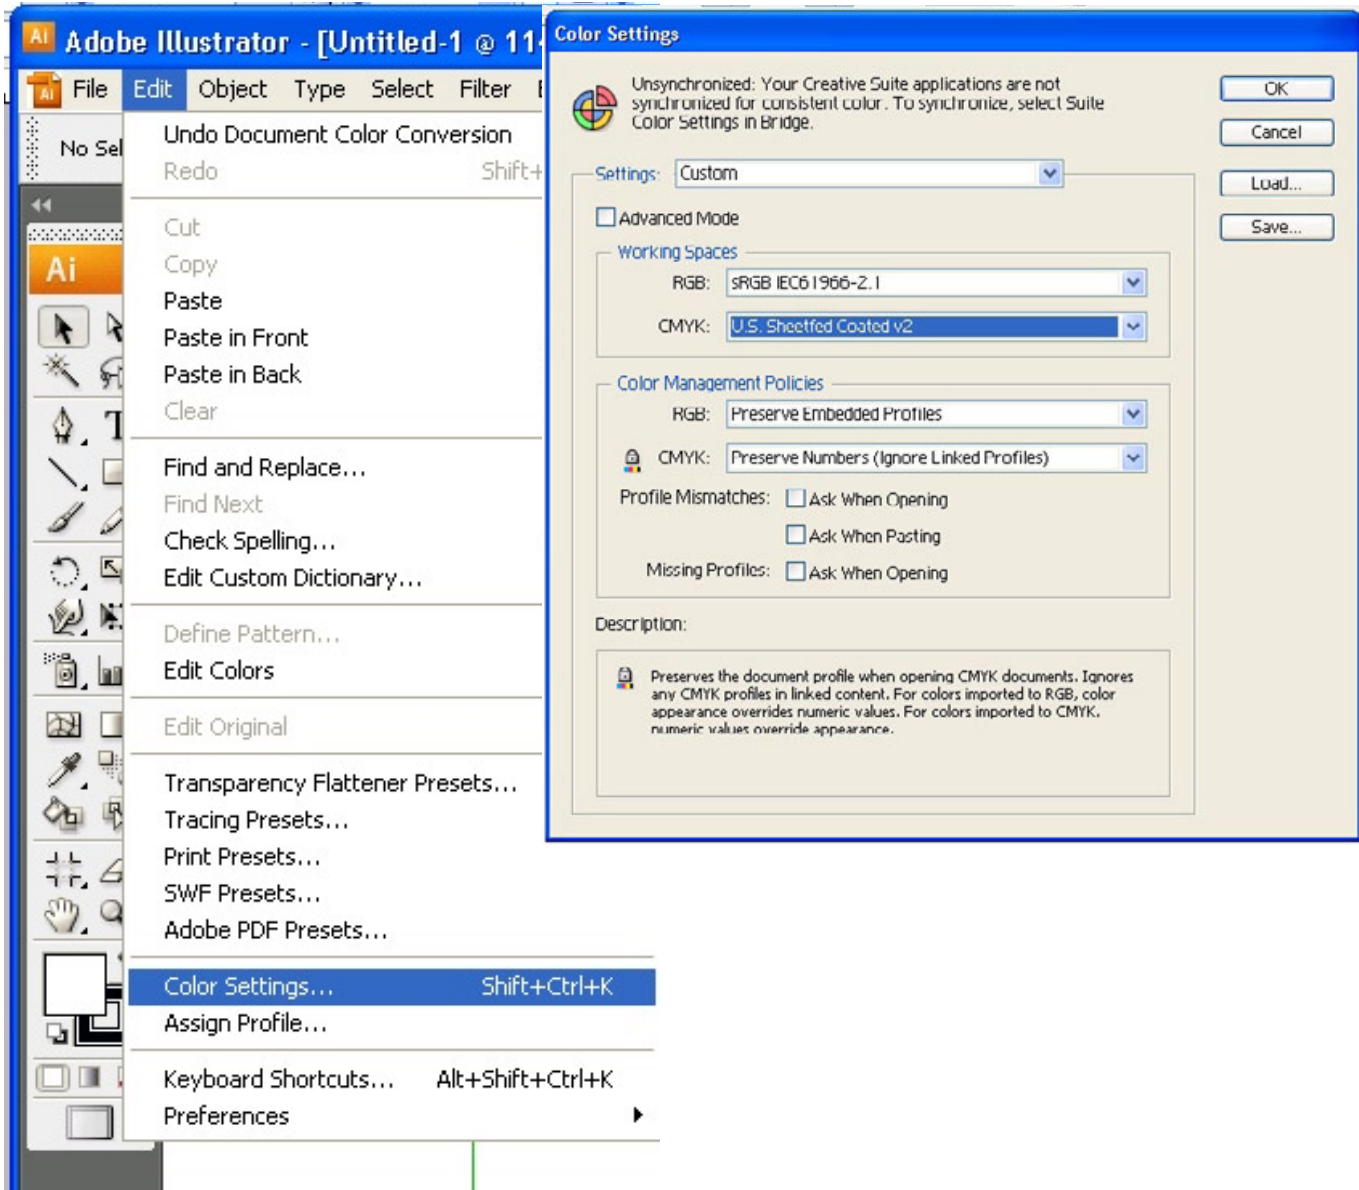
Adobe Illustrator - [Untitled-1 @ 11

File Edit Object Type Select Filter

No Sel

Ai

Undo Document Color Conversion
Redo Shift+

Cut
Copy
Paste
Paste in Front
Paste in Back
Clear

Find and Replace...
Find Next
Check Spelling...
Edit Custom Dictionary...

Define Pattern...
Edit Colors

Edit Original

Transparency Flattener Presets...
Tracing Presets...
Print Presets...
SWF Presets...
Adobe PDF Presets...

Color Settings... Shift+Ctrl+K
Assign Profile...

Keyboard Shortcuts... Alt+Shift+Ctrl+K
Preferences

Color Settings

Unsynchronized: Your Creative Suite applications are not synchronized for consistent color. To synchronize, select Suite Color Settings in Bridge.

OK
Cancel
Load...
Save...

Settings: Custom

Advanced Mode

Working Spaces
RGB: sRGB IEC61966-2.1
CMYK: U.S. Sheetfed Coated v2

Color Management Policies
RGB: Preserve Embedded Profiles
CMYK: Preserve Numbers (Ignore Linked Profiles)
Profile Mismatches: Ask When Opening
Ask When Pasting
Missing Profiles: Ask When Opening

Description:

Preserves the document profile when opening CMYK documents. Ignores any CMYK profiles in linked content. For colors imported to RGB, color appearance overrides numeric values. For colors imported to CMYK, numeric values override appearance.